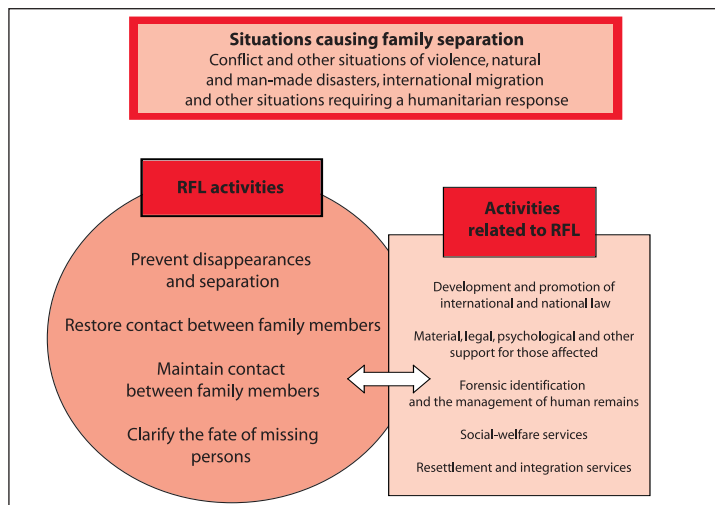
Situations causing family separation
Conflict and other situations of violence, natural and man-made disasters, international migration and other situations requiring a humanitarian response

RFL activities

Prevent disappearances and separation

Restore contact between family members

Maintain contact between family members

Clarify the fate of missing persons

Activities related to RFL

Development and promotion of international and national law

Material, legal, psychological and other support for those affected

Forensic identification and the management of human remains

Social-welfare services

Resettlement and integration services